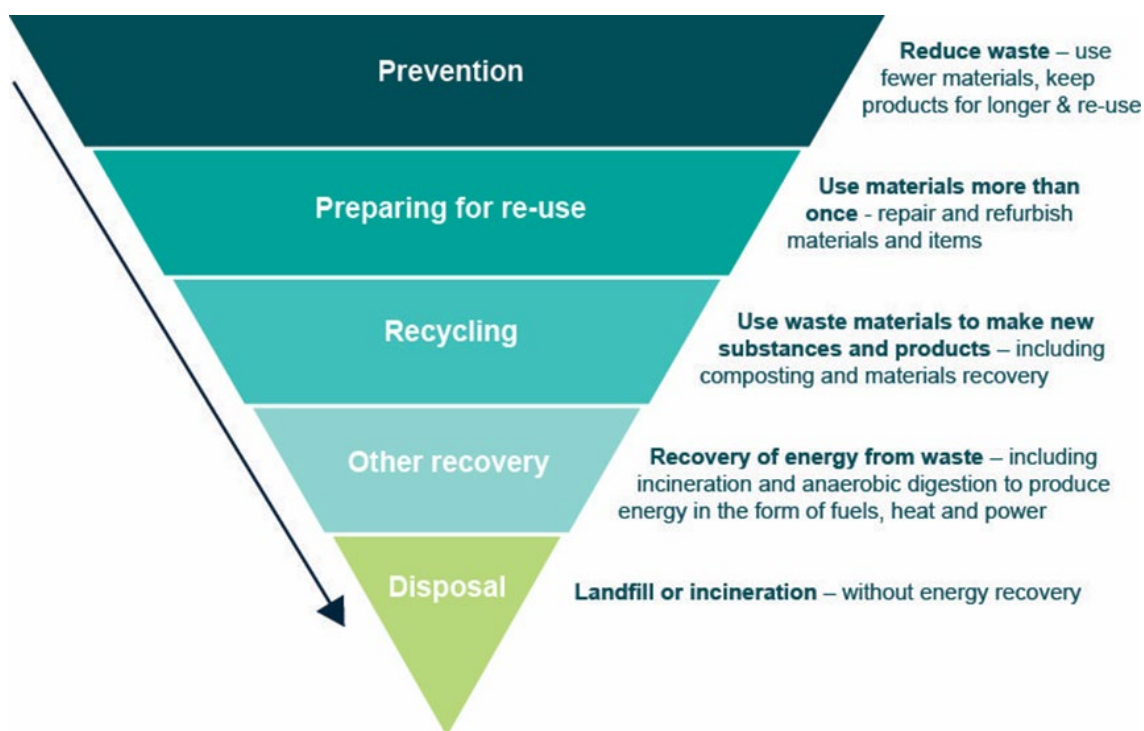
Prevention

Reduce waste – use fewer materials, keep products for longer & re-use

Preparing for re-use

Use materials more than once - repair and refurbish materials and items

Recycling

Use waste materials to make new substances and products – including composting and materials recovery

Other recovery

Recovery of energy from waste – including incineration and anaerobic digestion to produce energy in the form of fuels, heat and power

Disposal

Landfill or incineration – without energy recovery